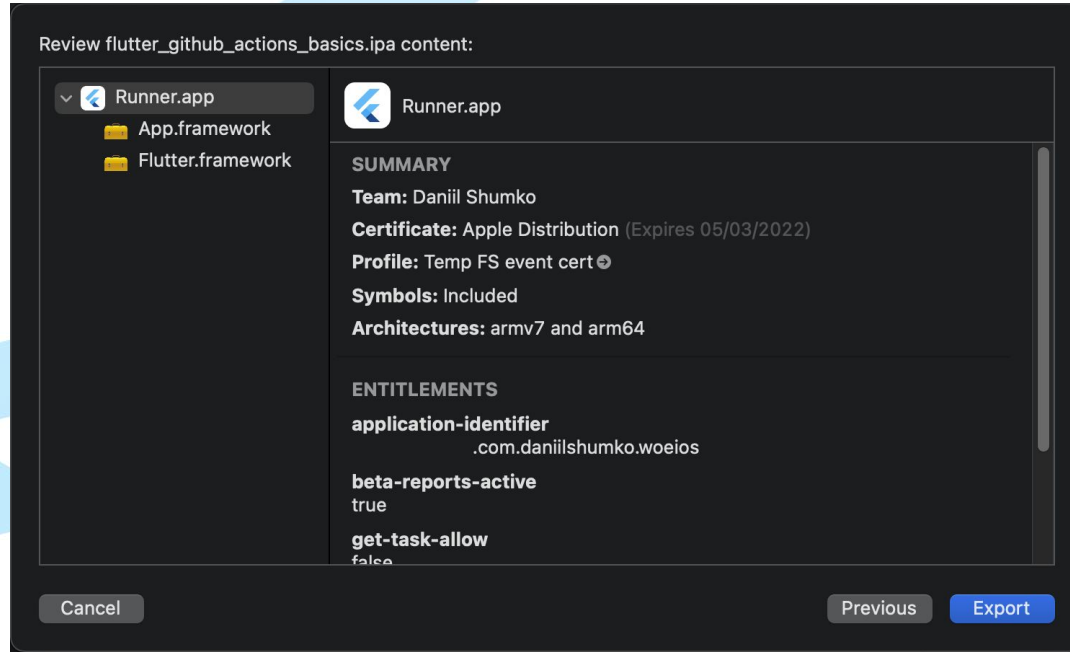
Review flutter_github_actions_basics.ipa content:

Runner.app
App.framework
Flutter.framework

Runner.app

SUMMARY

Team: Daniil Shumko

Certificate: Apple Distribution (Expires 05/03/2022)

Profile: Temp FS event cert

Symbols: Included

Architectures: armv7 and arm64

ENTITLEMENTS

application-identifier
.com.daniilshumko.woeios

beta-reports-active
true

get-task-allow
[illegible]

Cancel

Previous

Export